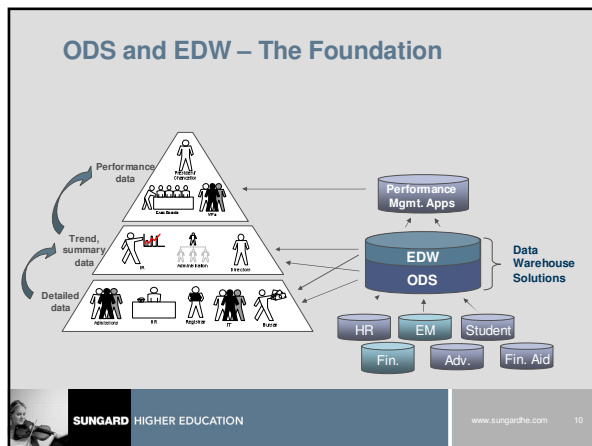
ODS and EDW – The Foundation

Performance data

Trend, summary data

Detailed data

President/ Chancellor

Exec Boards

VPs

IR

Administration

Directors

Admissions

HR

Registrar

IT

Bursar

Performance Mgmt. Apps

EDW

ODS

Data Warehouse Solutions

HR

EM

Student

Fin.

Adv.

Fin. Aid

SUNGARD HIGHER EDUCATION

www.sungardhe.com

10